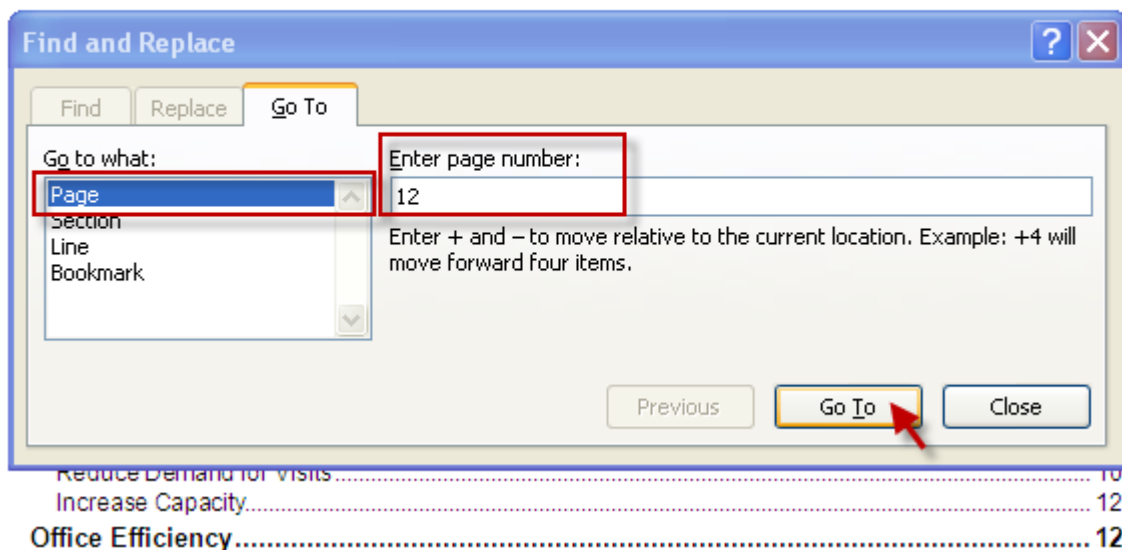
Find and Replace

?

Find | Replace | Go To

Go to what:

Page
Section
Line
Bookmark

Enter page number:

12

Enter + and – to move relative to the current location. Example: +4 will move forward four items.

Previous | Go To | Close

Reduce Demand for Visits........................................10
Increase Capacity........................................12
Office Efficiency........................................12